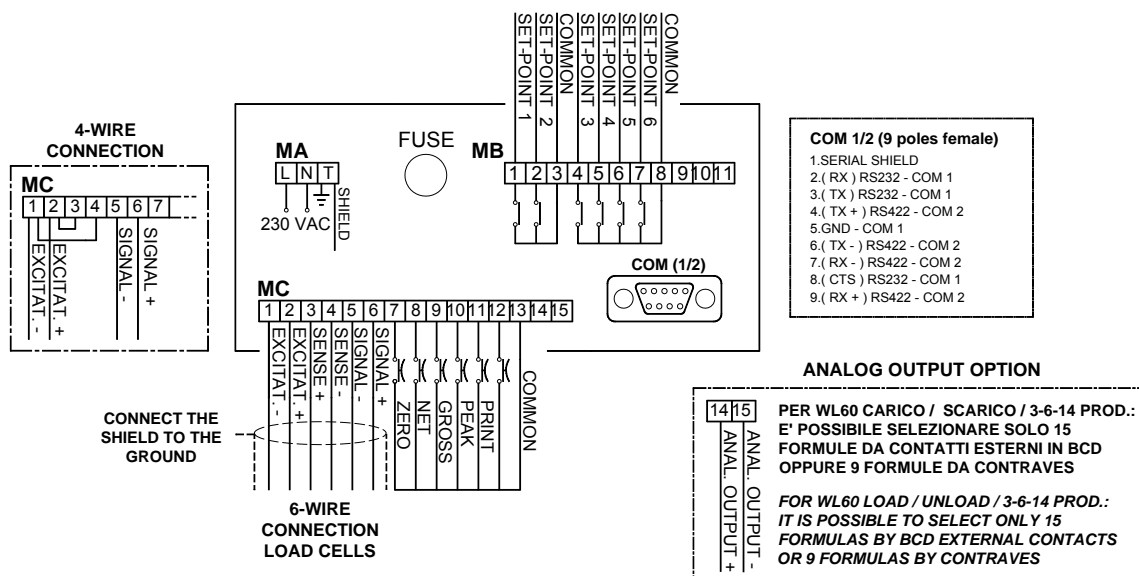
SET-POINT 1
SET-POINT 2
COMMON
SET-POINT 3
SET-POINT 4
SET-POINT 5
SET-POINT 6
COMMON

4-WIRE CONNECTION

MC
1 2 3 4 5 6 7
EXCITAT. -
EXCITAT. +
SIGNAL -
SIGNAL +

MA
L N T
230 VAC
SHIELD

FUSE

MB
1 2 3 4 5 6 7 8 9 10 11

COM 1/2 (9 poles female)
1.SERIAL SHIELD
2.( RX ) RS232 - COM 1
3.( TX ) RS232 - COM 1
4.( TX + ) RS422 - COM 2
5.GND - COM 1
6.( TX - ) RS422 - COM 2
7.( RX - ) RS422 - COM 2
8.( CTS ) RS232 - COM 1
9.( RX + ) RS422 - COM 2

COM (1/2)

MC
1 2 3 4 5 6 7 8 9 10 11 12 13 14 15
EXCITAT. -
EXCITAT. +
SENSE +
SENSE -
SIGNAL -
SIGNAL +
ZERO
NET
GROSS
PEAK
PRINT
COMMON

CONNECT THE SHIELD TO THE GROUND

6-WIRE CONNECTION LOAD CELLS

ANALOG OUTPUT OPTION

14 15
ANAL. OUTPUT +
ANAL. OUTPUT -

PER WL60 CARICO / SCARICO / 3-6-14 PROD.: E' POSSIBILE SELEZIONARE SOLO 15 FORMULE DA CONTATTI ESTERNI IN BCD OPPURE 9 FORMULE DA CONTRAVES

FOR WL60 LOAD / UNLOAD / 3-6-14 PROD.: IT IS POSSIBLE TO SELECT ONLY 15 FORMULAS BY BCD EXTERNAL CONTACTS OR 9 FORMULAS BY CONTRAVES